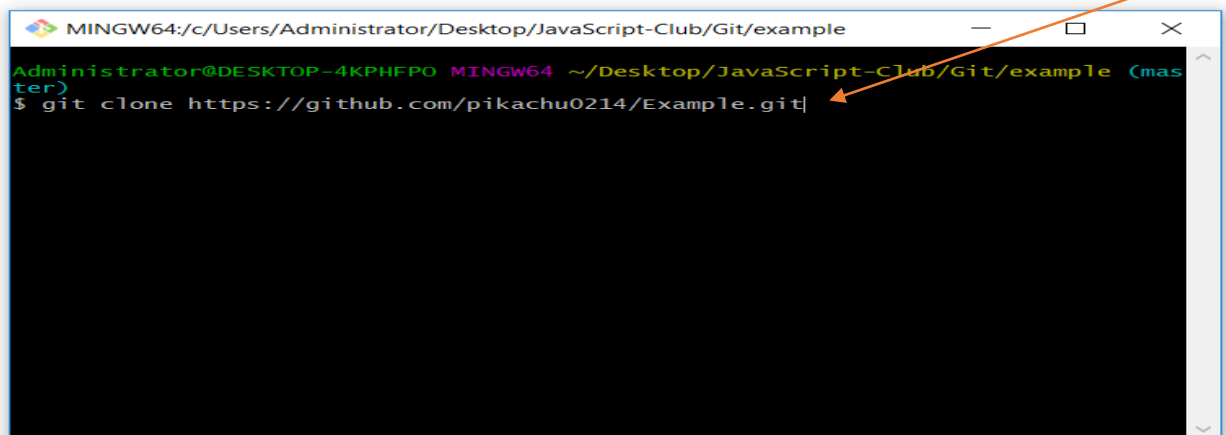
MINGW64:/c/Users/Administrator/Desktop/JavaScript-Club/Git/example

Administrator@DESKTOP-4KPHFPO MINGW64 ~/Desktop/JavaScript-Club/Git/example (master)
$ git clone https://github.com/pikachu0214/Example.git